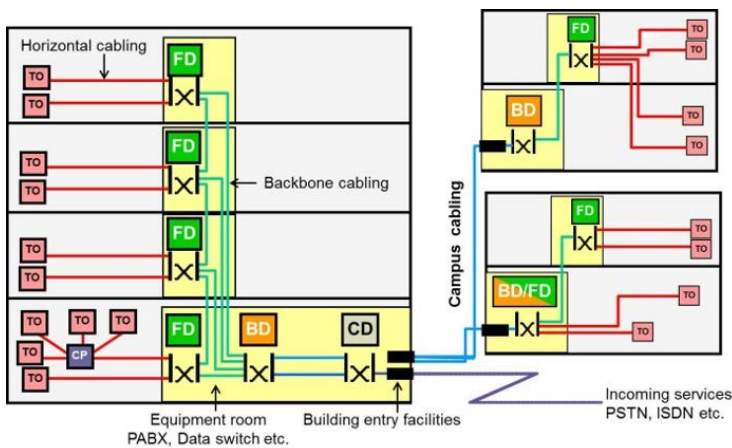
Horizontal cabling

FD

TO

TO

FD

TO

TO

Backbone cabling

FD

TO

TO

TO

TO

TO

TO

CP

TO

FD

BD

CD

Equipment room
PABX, Data switch etc.

Building entry facilities

Campus cabling

FD

TO

TO

BD

TO

TO

FD

TO

TO

BD/FD

TO

TO

Incoming services
PSTN, ISDN etc.